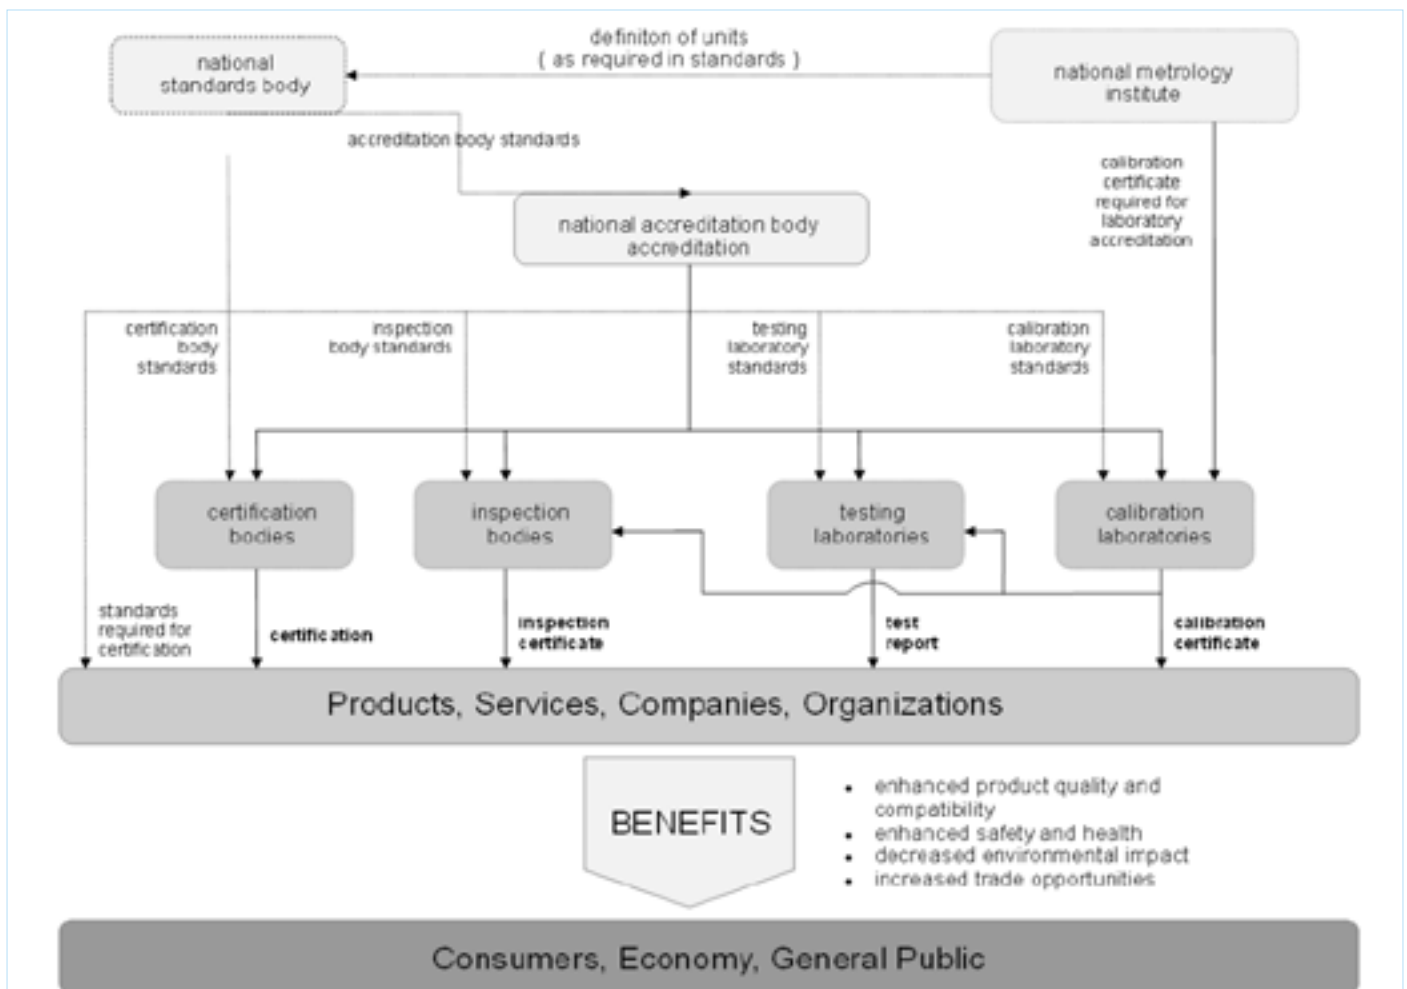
national standards body

definiton of units
( as required in standards )

national metrology institute

accreditation body standards

national accreditation body accreditation

calibration certificate required for laboratory accreditation

certification body standards

inspection body standards

testing laboratory standards

calibration laboratory standards

certification bodies

inspection bodies

testing laboratories

calibration laboratories

standards required for certification

certification

inspection certificate

test report

calibration certificate

Products, Services, Companies, Organizations

BENEFITS

- enhanced product quality and compatibility
- enhanced safety and health
- decreased environmental impact
- increased trade opportunities

Consumers, Economy, General Public